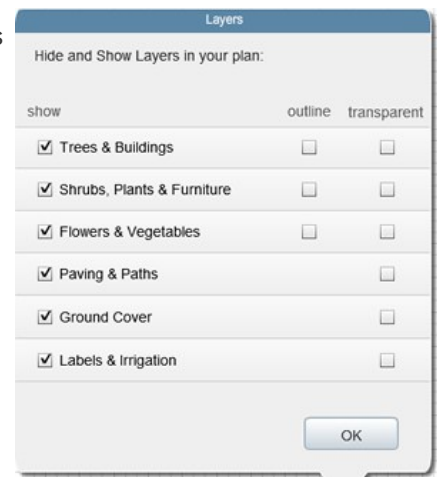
Layers

Hide and Show Layers in your plan:

| show | outline | transparent |
|---|---|---|
| ☑ Trees & Buildings | ☐ | ☐ |
| ☑ Shrubs, Plants & Furniture | ☐ | ☐ |
| ☑ Flowers & Vegetables | ☐ | ☐ |
| ☑ Paving & Paths | | ☐ |
| ☑ Ground Cover | | ☐ |
| ☑ Labels & Irrigation | | ☐ |

OK